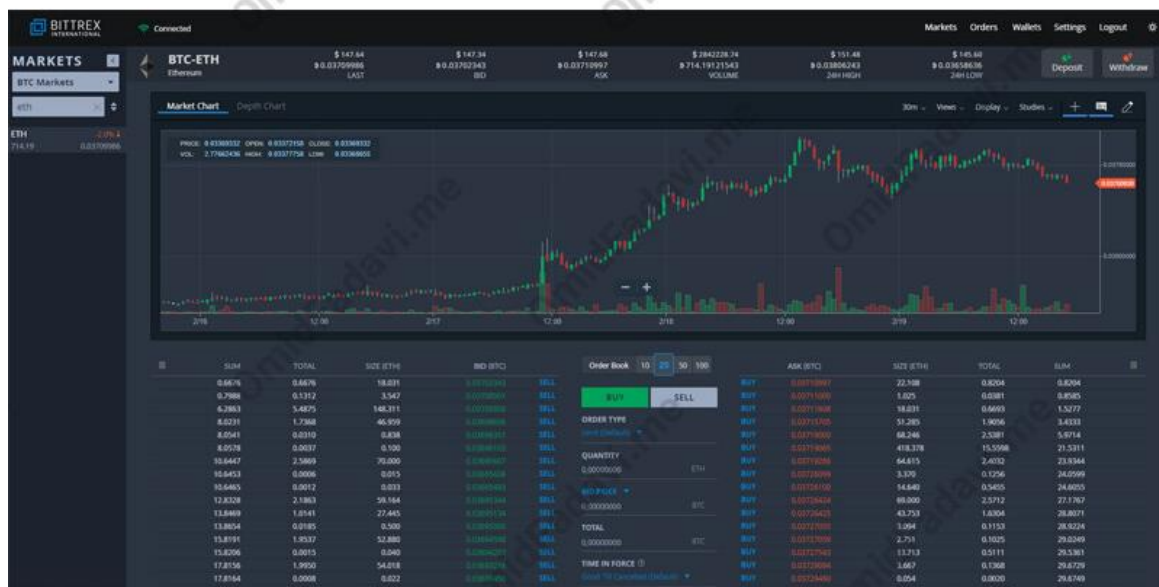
BITTREX INTERNATIONAL

Connected

Markets Orders Wallets Settings Logout

MARKETS

BTC Markets

eth

ETH 714.19 0.03709986

BTC-ETH
Ethereum

\$147.64 ฿0.03709986 LAST

\$147.34 ฿0.03702343 BID

\$147.68 ฿0.03710997 ASK

\$2842228.74 ฿714.19121543 VOLUME

\$151.48 ฿0.03806243 24H HIGH

\$145.60 ฿0.03658636 24H LOW

Deposit

Withdraw

Market Chart Depth Chart

30m Views Display Studies

PRICE: 0.03369332 OPEN: 0.03372158 CLOSE: 0.03369332
VOL: 2.77662436 HIGH: 0.03377758 LOW: 0.03369655

2/16 12:00 2/17 12:00 2/18 12:00 2/19 12:00

| SUM | TOTAL | SIZE (ETH) | BID (BTC) |
|---|---|---|---|
| 0.6676 | 0.6676 | 18.031 | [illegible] |
| 0.7988 | 0.1312 | 3.547 | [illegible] |
| 6.2863 | 5.4875 | 148.311 | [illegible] |
| 8.0231 | 1.7368 | 46.959 | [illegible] |
| 8.0541 | 0.0310 | 0.838 | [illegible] |
| 8.0578 | 0.0037 | 0.100 | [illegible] |
| 10.6447 | 2.5869 | 70.000 | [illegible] |
| 10.6453 | 0.0006 | 0.015 | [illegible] |
| 10.6465 | 0.0012 | 0.033 | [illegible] |
| 12.8328 | 2.1863 | 59.164 | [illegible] |
| 13.8469 | 1.0141 | 27.445 | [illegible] |
| 13.8654 | 0.0185 | 0.500 | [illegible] |
| 15.8191 | 1.9537 | 52.880 | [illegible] |
| 15.8206 | 0.0015 | 0.040 | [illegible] |
| 17.8156 | 1.9950 | 54.018 | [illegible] |
| 17.8164 | 0.0008 | 0.022 | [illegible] |

SELL

Order Book 10 25 50 100

BUY SELL

ORDER TYPE
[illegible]

QUANTITY
0.00000000 ETH

BID PRICE
0.00000000 BTC

TOTAL
0.00000000 BTC

TIME IN FORCE
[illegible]

BUY

| ASK (BTC) | SIZE (ETH) | TOTAL | SUM |
|---|---|---|---|
| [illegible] | 22.108 | 0.8204 | 0.8204 |
| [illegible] | 1.025 | 0.0381 | 0.8585 |
| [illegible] | 18.031 | 0.6693 | 1.5277 |
| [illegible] | 51.285 | 1.9056 | 3.4333 |
| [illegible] | 68.246 | 2.5381 | 5.9714 |
| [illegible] | 418.378 | 15.5598 | 21.5311 |
| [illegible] | 64.615 | 2.4032 | 23.9344 |
| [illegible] | 3.370 | 0.1256 | 24.0599 |
| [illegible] | 14.640 | 0.5455 | 24.6055 |
| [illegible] | 69.000 | 2.5712 | 27.1767 |
| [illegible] | 43.753 | 1.6304 | 28.8071 |
| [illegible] | 3.094 | 0.1153 | 28.9224 |
| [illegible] | 2.751 | 0.1025 | 29.0249 |
| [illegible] | 13.713 | 0.5111 | 29.5361 |
| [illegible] | 3.667 | 0.1368 | 29.6729 |
| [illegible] | 0.054 | 0.0020 | 29.6749 |